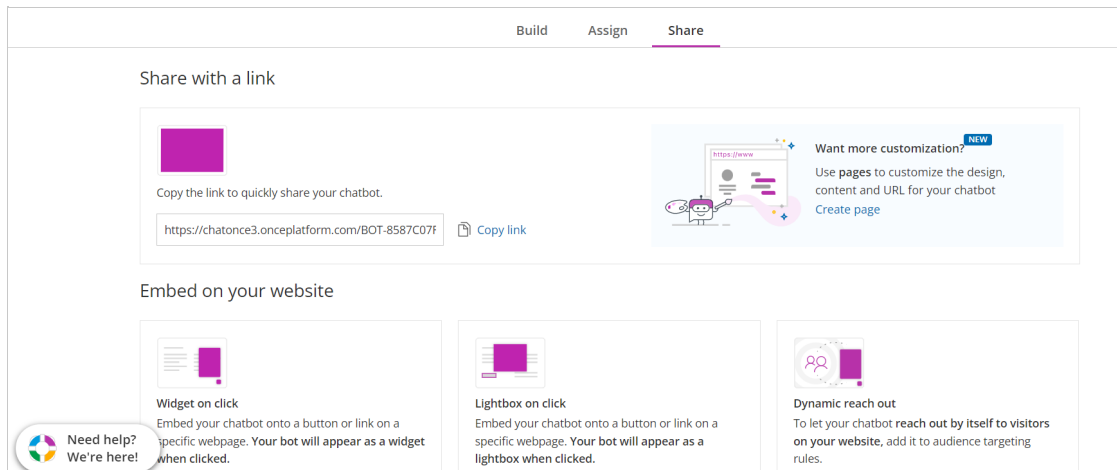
Build Assign Share

Share with a link

Copy the link to quickly share your chatbot.

https://chatonce3.onceplatform.com/BOT-8587C07F

Copy link

https://www

Want more customization? NEW

Use **pages** to customize the design, content and URL for your chatbot

Create page

Embed on your website

**Widget on click**
Embed your chatbot onto a button or link on a specific webpage. **Your bot will appear as a widget when clicked.**

**Lightbox on click**
Embed your chatbot onto a button or link on a specific webpage. **Your bot will appear as a lightbox when clicked.**

**Dynamic reach out**
To let your chatbot **reach out by itself to visitors on your website**, add it to audience targeting rules.

Need help?
We're here!